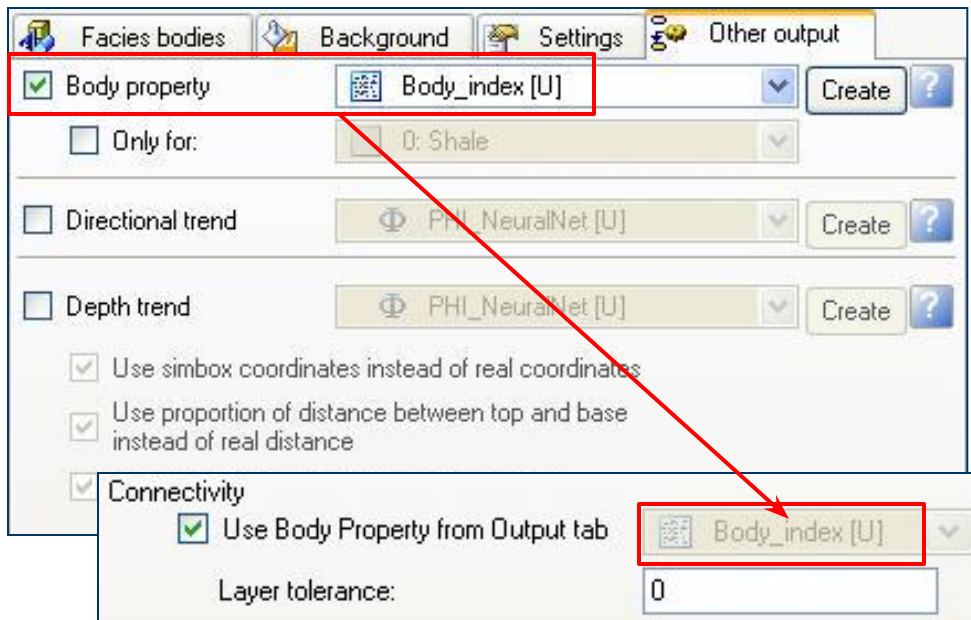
Facies bodies | Background | Settings | Other output

Body property | Body_index [U] | Create | ?

Only for: | 0: Shale

Directional trend | PHI_NeuralNet [U] | Create | ?

Depth trend | PHI_NeuralNet [U] | Create | ?

Use simbox coordinates instead of real coordinates

Use proportion of distance between top and base instead of real distance

Connectivity

Use Body Property from Output tab | Body_index [U]

Layer tolerance: | 0